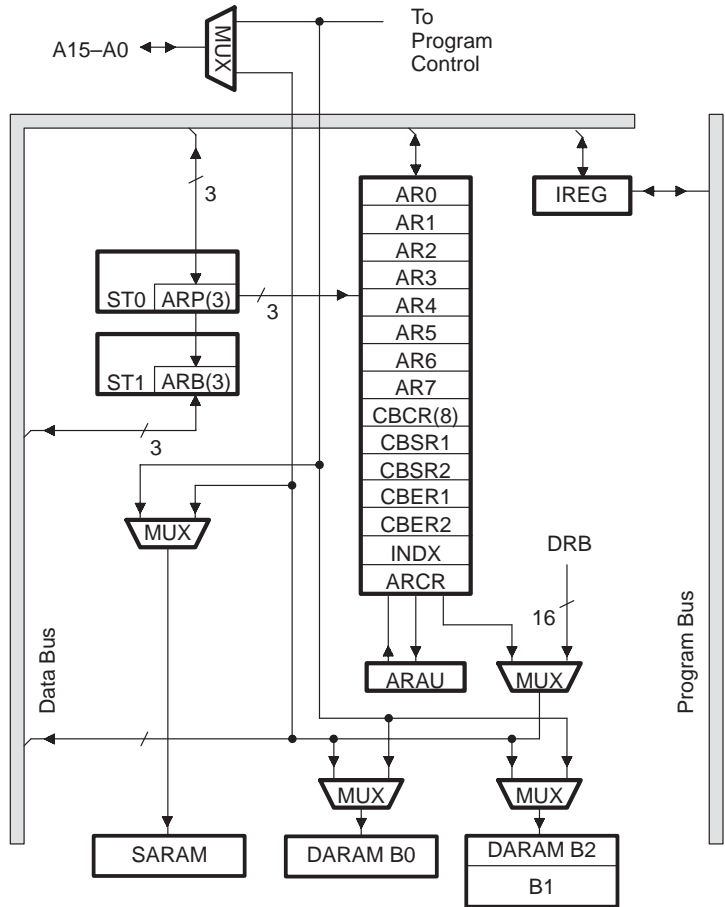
A15–A0
MUX
To Program Control

3
IREG
AR0
AR1
AR2
AR3
AR4
AR5
AR6
AR7
CBCR(8)
CBSR1
CBSR2
CBER1
CBER2
INDX
ARCR
ST0 ARP(3)
3
ST1 ARB(3)
3
MUX
DRB
16
Data Bus
Program Bus
ARAU
MUX
MUX
MUX
SARAM
DARAM B0
DARAM B2
B1